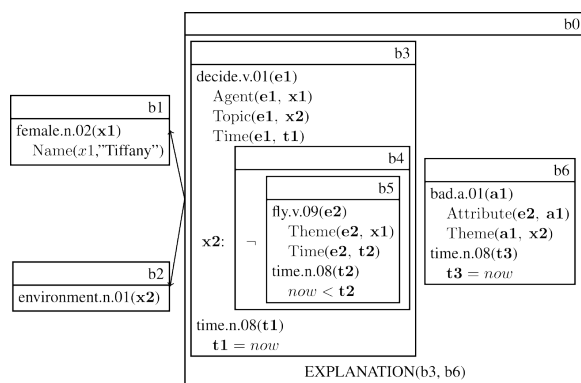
b0

b3

decide.v.01(**e1**)
Agent(**e1**, **x1**)
Topic(**e1**, **x2**)
Time(**e1**, **t1**)

b4

b5

fly.v.09(**e2**)
Theme(**e2**, **x1**)
Time(**e2**, **t2**)
time.n.08(**t2**)
$now$ < **t2**

**x2**: ¬

time.n.08(**t1**)
**t1** = $now$

b1

female.n.02(**x1**)
Name($x1$,"Tiffany")

b2

environment.n.01(**x2**)

b6

bad.a.01(**a1**)
Attribute(**e2**, **a1**)
Theme(**a1**, **x2**)
time.n.08(**t3**)
**t3** = $now$

EXPLANATION(b3, b6)